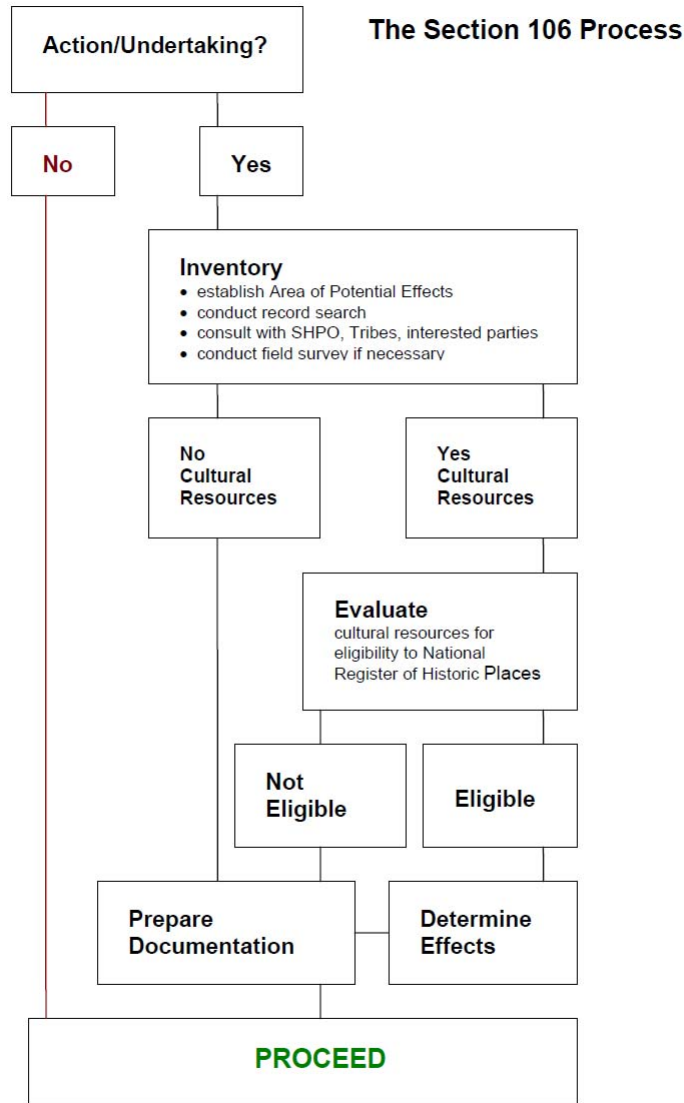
The Section 106 Process

Action/Undertaking?

No

Yes

Inventory
• establish Area of Potential Effects
• conduct record search
• consult with SHPO, Tribes, interested parties
• conduct field survey if necessary

No Cultural Resources

Yes Cultural Resources

Evaluate
cultural resources for eligibility to National Register of Historic Places

Not Eligible

Eligible

Prepare Documentation

Determine Effects

PROCEED